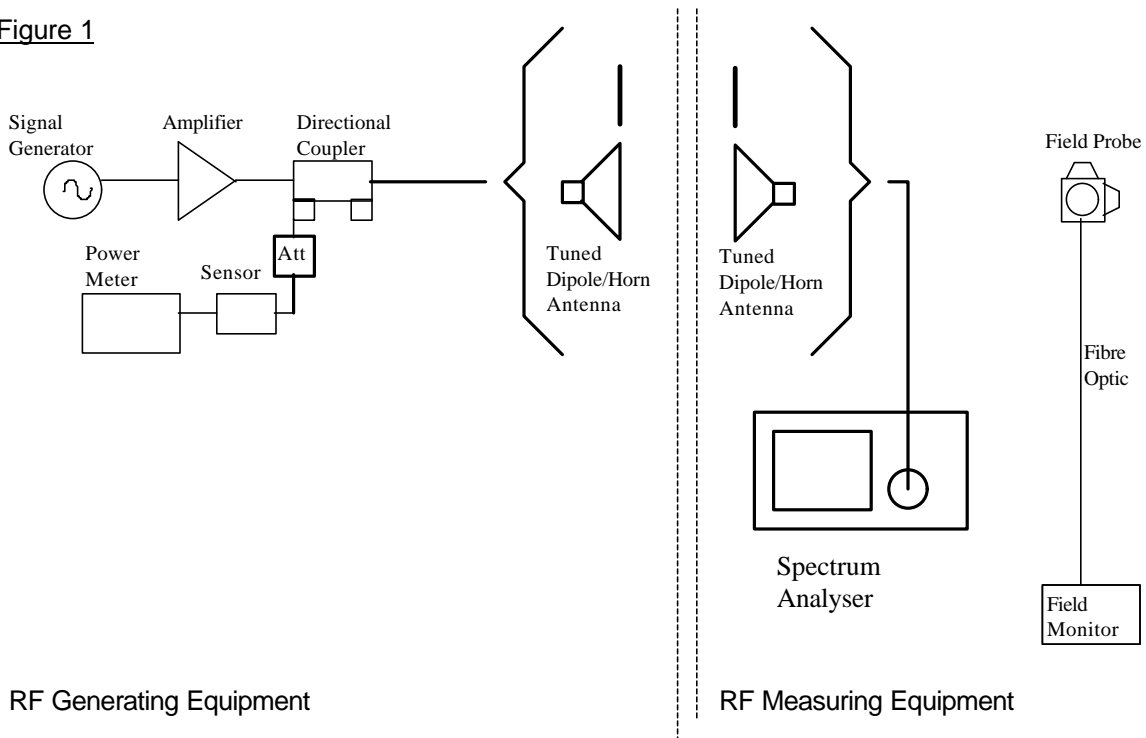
Figure 1

Signal Generator

Amplifier

Directional Coupler

Power Meter

Sensor

Att

Tuned Dipole/Horn Antenna

Tuned Dipole/Horn Antenna

Field Probe

Fibre Optic

Spectrum Analyser

Field Monitor

RF Generating Equipment

RF Measuring Equipment